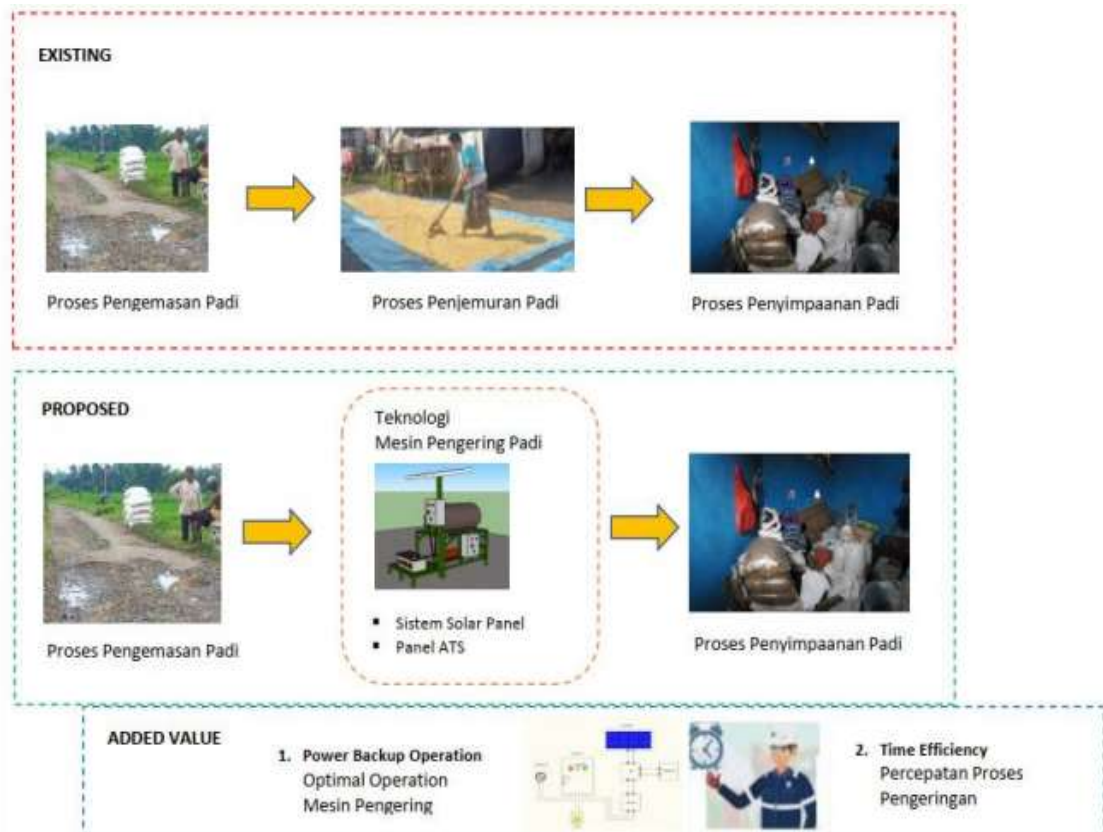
EXISTING

Proses Pengemasan Padi

Proses Penjemuran Padi

Proses Penyimpaanan Padi

PROPOSED

Proses Pengemasan Padi

Teknologi
Mesin Pengering Padi

- Sistem Solar Panel
- Panel ATS

Proses Penyimpaanan Padi

ADDED VALUE

1. Power Backup Operation
Optimal Operation
Mesin Pengering

2. Time Efficiency
Percepatan Proses
Pengeringan